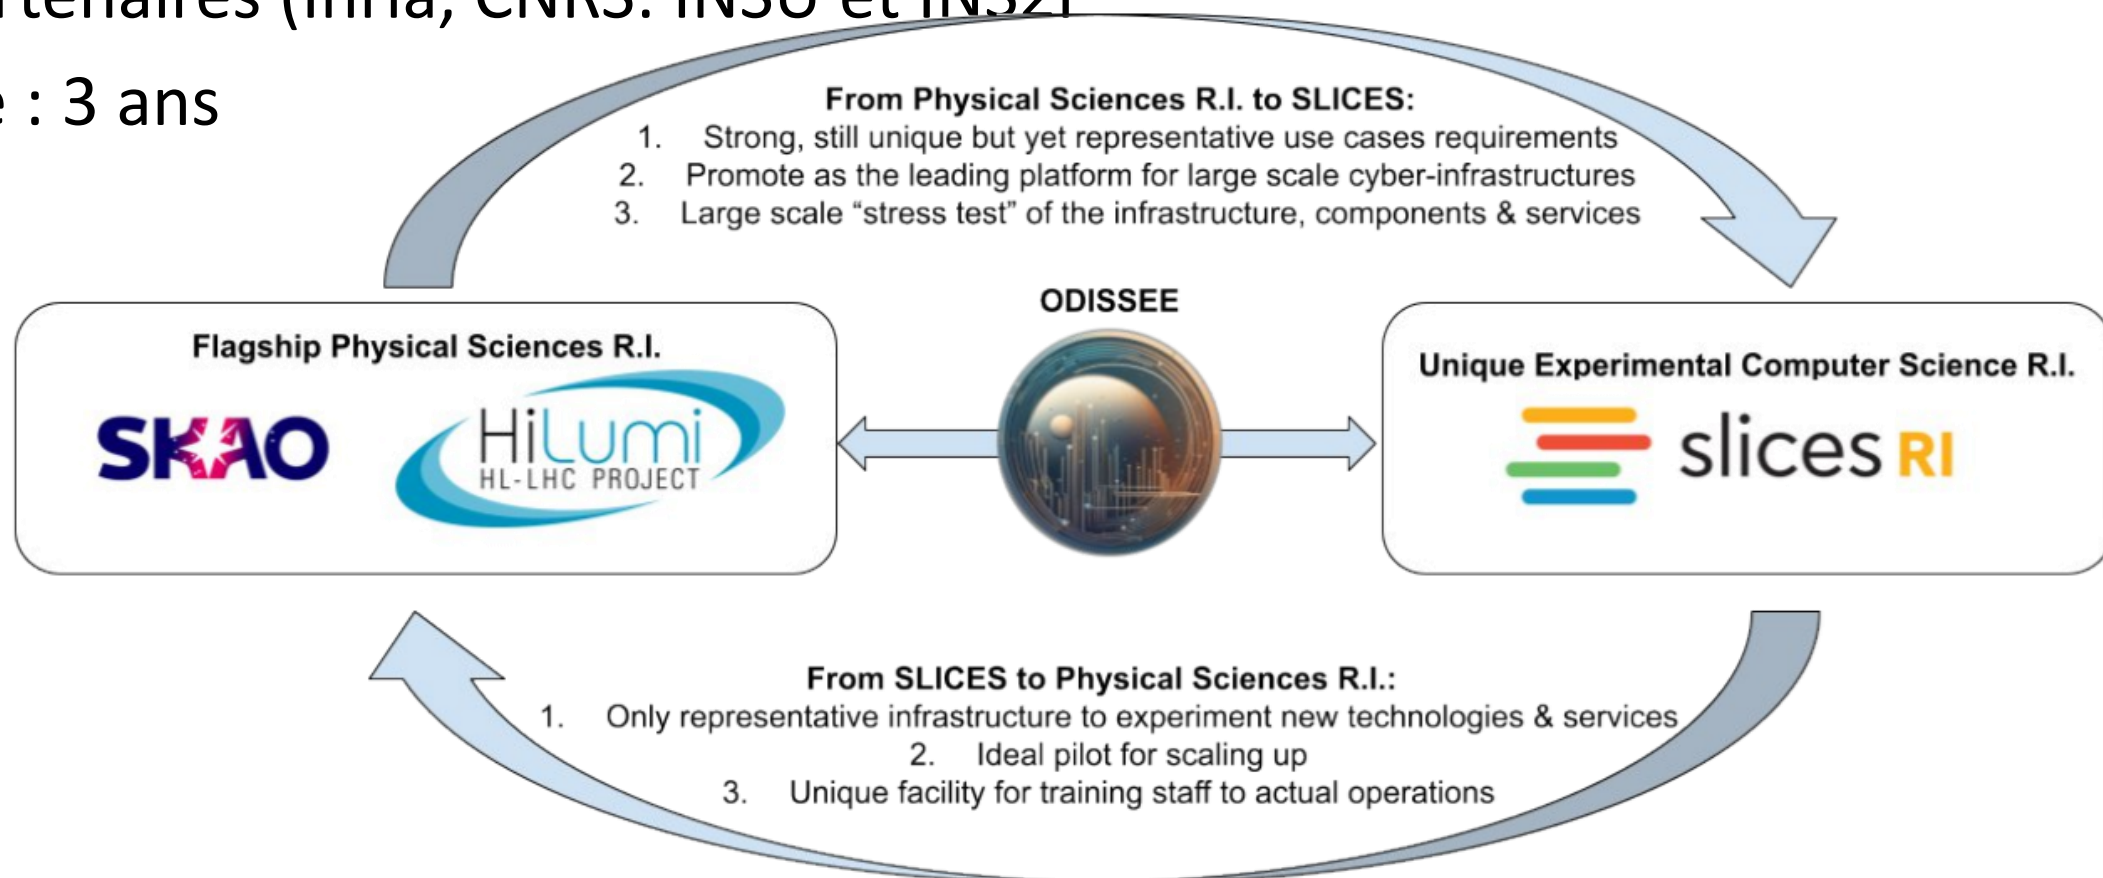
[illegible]tenaires (Inria, CNRS: INSU et IN2P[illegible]

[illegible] : 3 ans

From Physical Sciences R.I. to SLICES:
1. Strong, still unique but yet representative use cases requirements
2. Promote as the leading platform for large scale cyber-infrastructures
3. Large scale "stress test" of the infrastructure, components & services

ODISSEE

Flagship Physical Sciences R.I.

SKAO

HiLumi HL-LHC PROJECT

Unique Experimental Computer Science R.I.

slices RI

From SLICES to Physical Sciences R.I.:
1. Only representative infrastructure to experiment new technologies & services
2. Ideal pilot for scaling up
3. Unique facility for training staff to actual operations